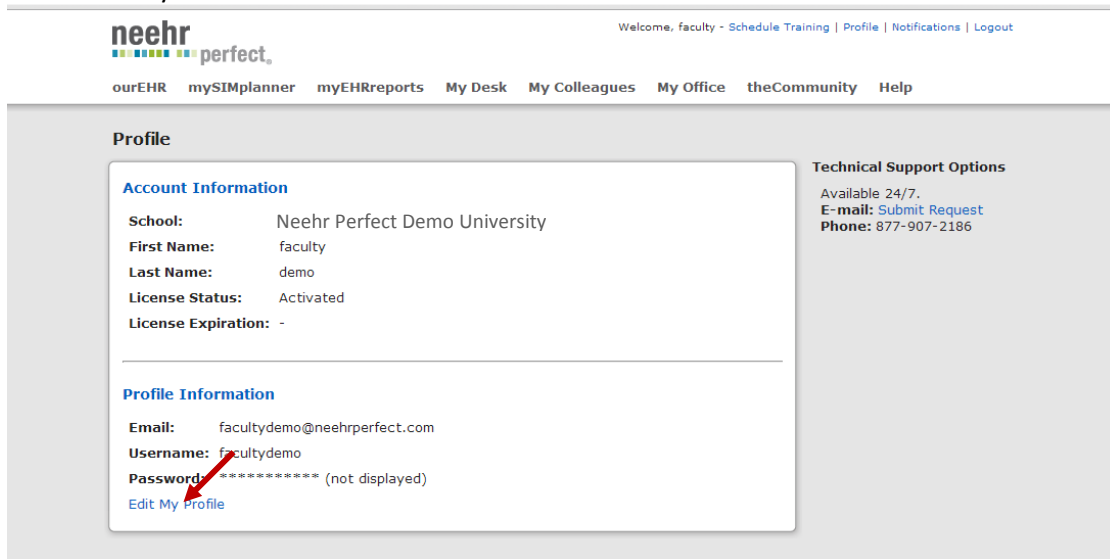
neehr perfect.

Welcome, faculty - Schedule Training | Profile | Notifications | Logout

ourEHR mySIMplanner myEHRreports My Desk My Colleagues My Office theCommunity Help

Profile

Account Information

| School: | Neehr Perfect Demo University |
|---|---|
| First Name: | faculty |
| Last Name: | demo |
| License Status: | Activated |
| License Expiration: | - |

Profile Information

| Email: | facultydemo@neehrperfect.com |
|---|---|
| Username: | facultydemo |
| Password: | *********** (not displayed) |

Edit My Profile

Technical Support Options

Available 24/7.
E-mail: Submit Request
Phone: 877-907-2186